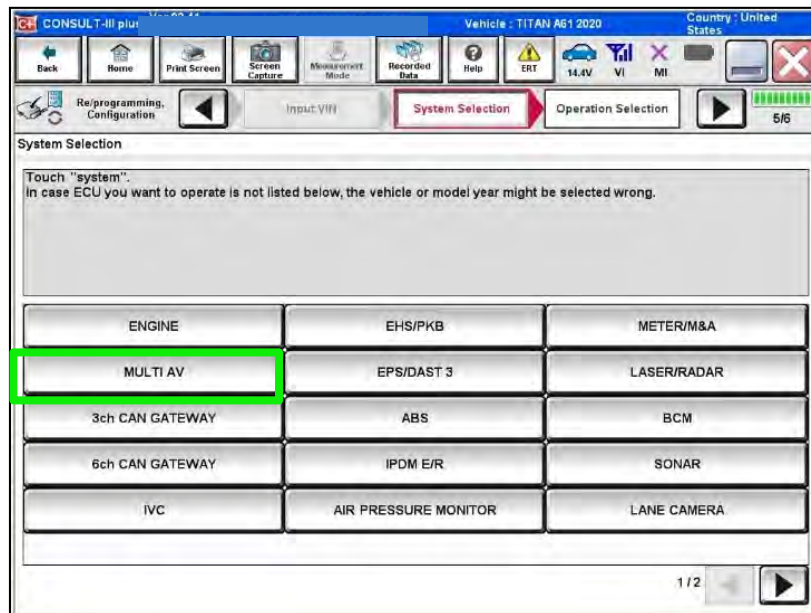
CONSULT-III plus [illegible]

Vehicle : TITAN A61 2020

Country : United States

Back

Home

Print Screen

Screen Capture

Measurement Mode

Recorded Data

Help

ERT

14.4V

VI

MI

Re/programming, Configuration

Input VIN

System Selection

Operation Selection

5/6

System Selection

Touch "system".
In case ECU you want to operate is not listed below, the vehicle or model year might be selected wrong.

| ENGINE | EHS/PKB | METER/M&A |
|---|---|---|
| MULTI AV | EPS/DAST 3 | LASER/RADAR |
| 3ch CAN GATEWAY | ABS | BCM |
| 6ch CAN GATEWAY | IPDM E/R | SONAR |
| IVC | AIR PRESSURE MONITOR | LANE CAMERA |

1/2